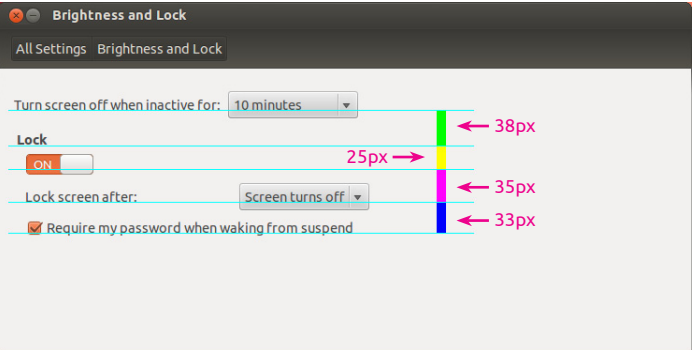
Brightness and Lock

All Settings Brightness and Lock

Turn screen off when inactive for: 10 minutes

38px

Lock

25px

ON

35px

Lock screen after: Screen turns off

33px

Require my password when waking from suspend